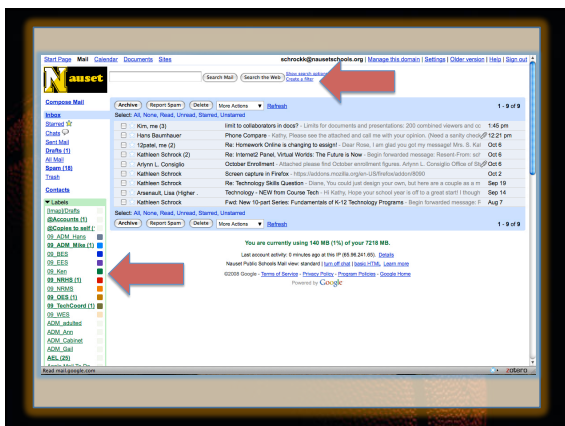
Start Page Mail Calendar Documents Sites schrockk@nausetschools.org | Manage this domain | Settings | Older version | Help | Sign out

Nauset

Search Mail Search the Web Show search options Create a filter

Compose Mail

Inbox
Starred
Chats
Sent Mail
Drafts (1)
All Mail
Spam (18)
Trash

Contacts

Labels
[Imap]/Drafts
@Accounts (1)
@Copies to self (
09_ADM_Hans
09_ADM_Mike (1)
09_BES
09_EES
09_Ken
09_NRHS (1)
09_NRMS
09_OES (1)
09_TechCoord (1)
09_WES
ADM_adulted
ADM_Ann
ADM_Cabinet
ADM_Gail
AEL (25)

Archive Report Spam Delete More Actions Refresh 1 - 9 of 9

Select: All, None, Read, Unread, Starred, Unstarred

| | | |
|---|---|---|
| Kim, me (3) | limit to collaborators in docs? - Limits for documents and presentations: 200 combined viewers and cc | 1:45 pm |
| Hans Baumhauer | Phone Compare - Kathy, Please see the attached and call me with your opinion. (Need a sanity check | 12:21 pm |
| 12patel, me (2) | Re: Homework Online is changing to assign! - Dear Rose, I am glad you got my message! Mrs. S. Ka | Oct 6 |
| Kathleen Schrock (2) | Re: Internet2 Panel, Virtual Worlds: The Future is Now - Begin forwarded message: Resent-From: sch | Oct 6 |
| Arlynn L. Consiglio | October Enrollment - Attached please find October enrollment figures. Arlynn L. Consiglio Office of the | Oct 6 |
| Kathleen Schrock | Screen capture in Firefox - https://addons.mozilla.org/en-US/firefox/addon/8090 | Oct 2 |
| Kathleen Schrock | Re: Technology Skills Question - Diane, You could just design your own, but here are a couple as a m | Sep 19 |
| Arsenault, Lisa (Higher . | Technology - NEW from Course Tech - Hi Kathy, Hope your school year is off to a great start! I though | Sep 14 |
| Kathleen Schrock | Fwd: New 10-part Series: Fundamentals of K-12 Technology Programs - Begin forwarded message: F | Aug 7 |

Select: All, None, Read, Unread, Starred, Unstarred

Archive Report Spam Delete More Actions Refresh 1 - 9 of 9

You are currently using 140 MB (1%) of your 7218 MB.

Last account activity: 6 minutes ago at this IP (65.96.241.65). Details

Nauset Public Schools Mail view: standard | turn off chat | basic HTML Learn more

©2008 Google - Terms of Service - Privacy Policy - Program Policies - Google Home

Powered by Google

Read mail.google.com

zotero